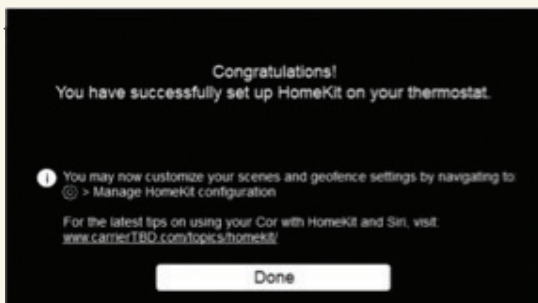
Congratulations!
You have successfully set up HomeKit on your thermostat.

You may now customize your scenes and geofence settings by navigating to ⚙ > Manage HomeKit configuration

For the latest tips on using your Cor with HomeKit and Siri, visit: www.carrerTBD.com/topics/homekit/

Done